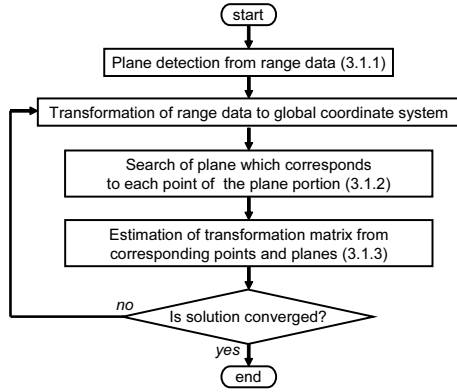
start

Plane detection from range data (3.1.1)

Transformation of range data to global coordinate system

Search of plane which corresponds to each point of the plane portion (3.1.2)

Estimation of transformation matrix from corresponding points and planes (3.1.3)

no

Is solution converged?

yes

end